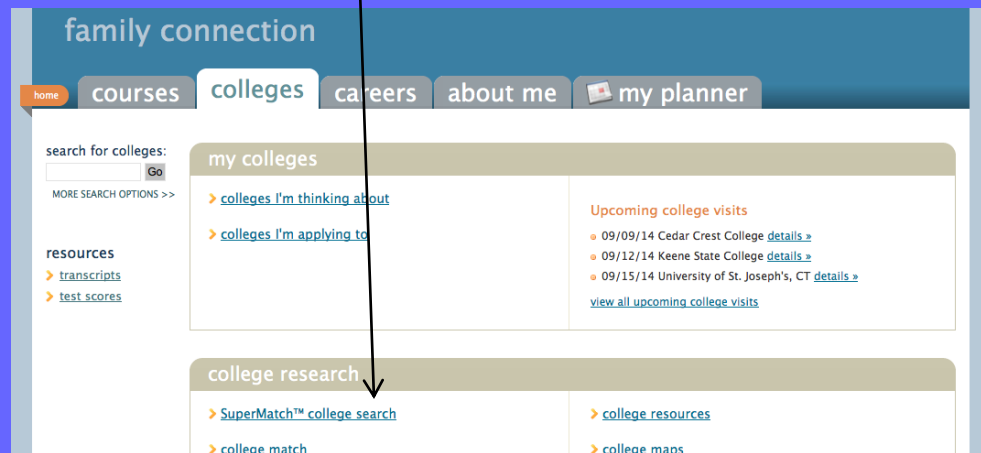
family connection

home courses colleges careers about me my planner

search for colleges:

Go

MORE SEARCH OPTIONS >>

resources

transcripts

test scores

my colleges

colleges I'm thinking about

colleges I'm applying to

Upcoming college visits

09/09/14 Cedar Crest College details »

09/12/14 Keene State College details »

09/15/14 University of St. Joseph's, CT details »

view all upcoming college visits

college research

SuperMatch™ college search

college resources

college match

college maps